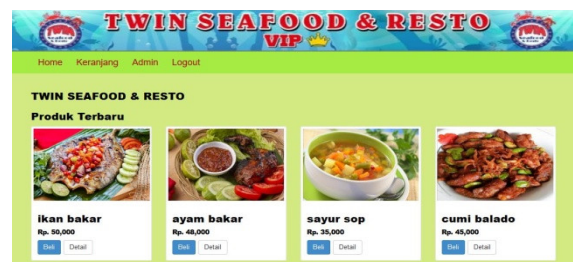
TWIN SEAFOOD & RESTO
VIP

Home Keranjang Admin Logout

TWIN SEAFOOD & RESTO

Produk Terbaru

ikan bakar
Rp. 50,000
Beli Detail

ayam bakar
Rp. 48,000
Beli Detail

sayur sop
Rp. 35,000
Beli Detail

cumi balado
Rp. 45,000
Beli Detail